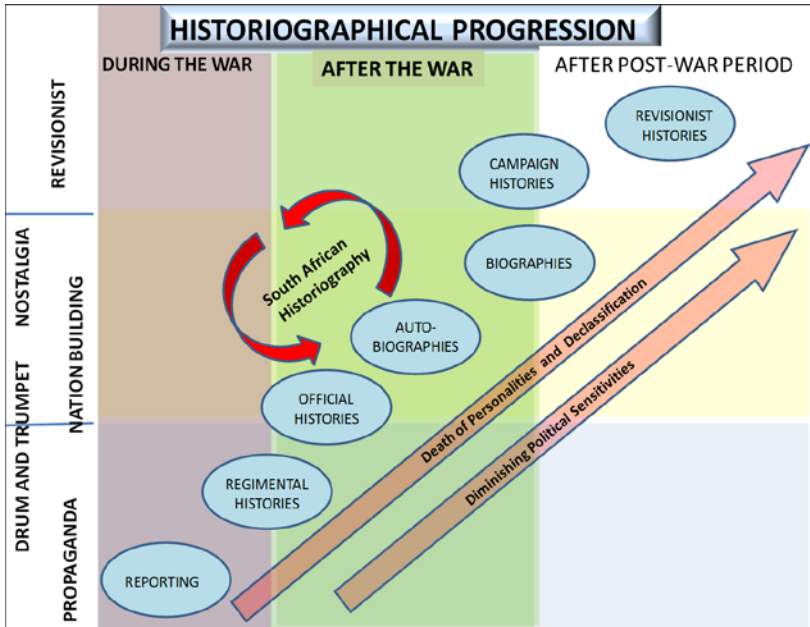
HISTORIOGRAPHICAL PROGRESSION

DURING THE WAR

AFTER THE WAR

AFTER POST-WAR PERIOD

REVISIONIST

NOSTALGIA

NATION BUILDING

DRUM AND TRUMPET

PROPAGANDA

REVISIONIST HISTORIES

CAMPAIGN HISTORIES

BIOGRAPHIES

South African Historiography

AUTO-BIOGRAPHIES

OFFICIAL HISTORIES

REGIMENTAL HISTORIES

REPORTING

Death of Personalities and Declassification

Diminishing Political Sensitivities